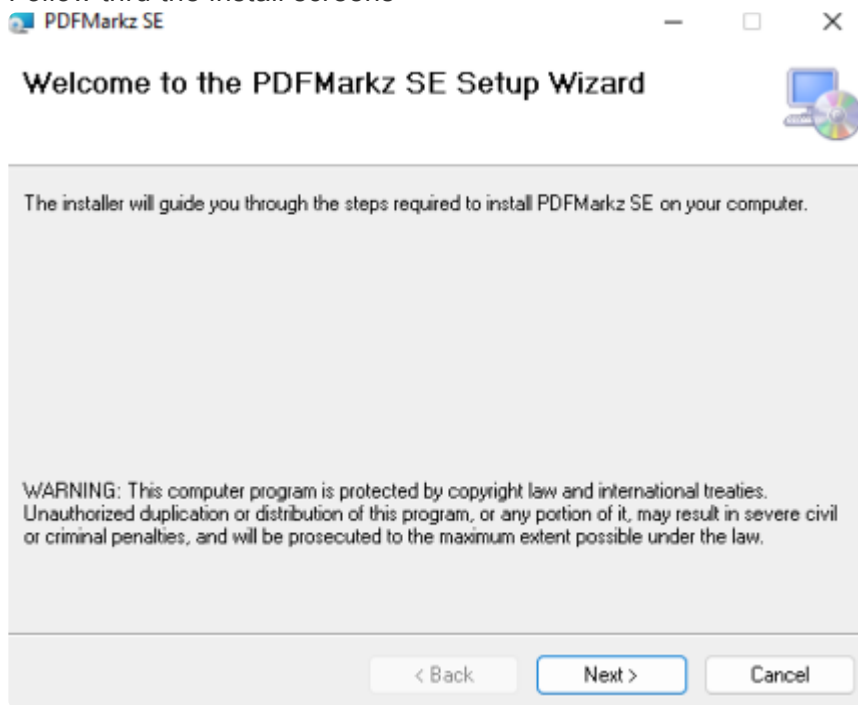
Follow thru the install screens

PDFMarkz SE

Welcome to the PDFMarkz SE Setup Wizard

The installer will guide you through the steps required to install PDFMarkz SE on your computer.

WARNING: This computer program is protected by copyright law and international treaties. Unauthorized duplication or distribution of this program, or any portion of it, may result in severe civil or criminal penalties, and will be prosecuted to the maximum extent possible under the law.

< Back

Next >

Cancel